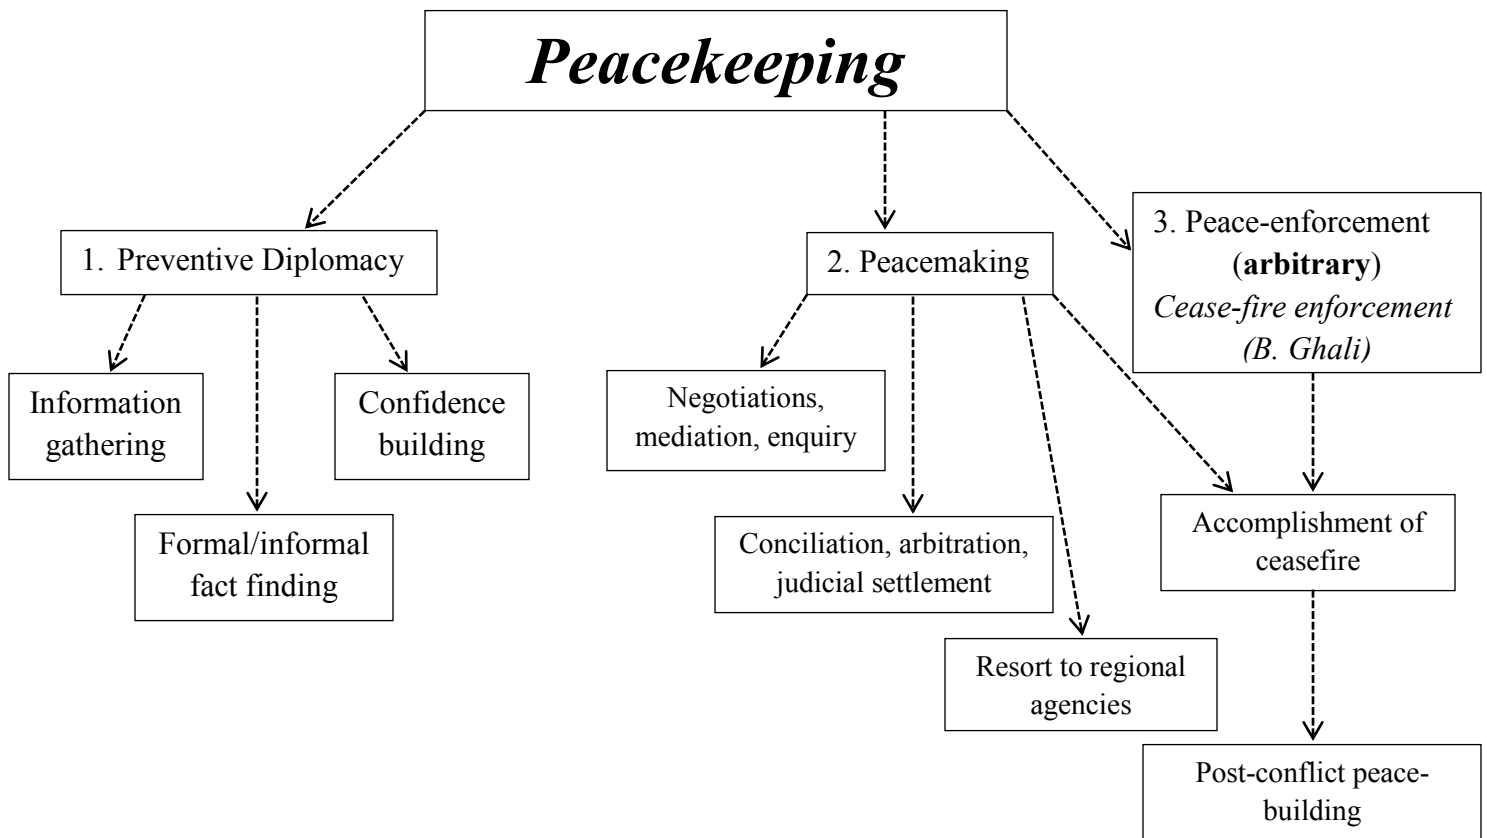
Peacekeeping

1. Preventive Diplomacy

Information gathering

Formal/informal fact finding

Confidence building

2. Peacemaking

Negotiations, mediation, enquiry

Conciliation, arbitration, judicial settlement

Resort to regional agencies

3. Peace-enforcement (arbitrary) Cease-fire enforcement (B. Ghali)

Accomplishment of ceasefire

Post-conflict peace-building